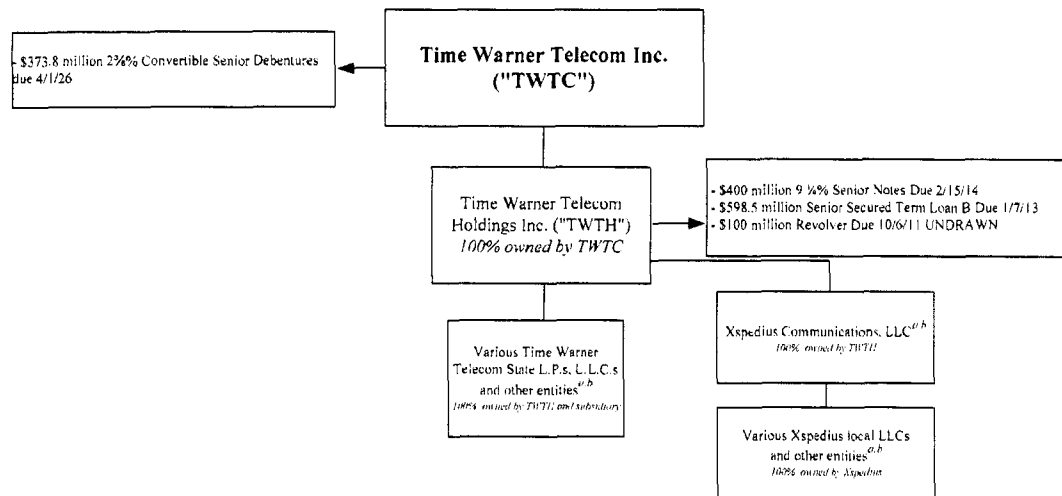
- \$373.8 million 2⅜% Convertible Senior Debentures due 4/1/26

Time Warner Telecom Inc. ("TWTC")

Time Warner Telecom Holdings Inc. ("TWTH") *100% owned by TWTC*

- \$400 million 9 ¼% Senior Notes Due 2/15/14
- \$598.5 million Senior Secured Term Loan B Due 1/7/13
- \$100 million Revolver Due 10/6/11 UNDRAWN

Various Time Warner Telecom State L.P.s, L.L.C.s and other entities$^{a,b}$
*100% owned by TWTH and subsidiary*

Xspedius Communications, LLC$^{a,b}$
*100% owned by TWTH*

Various Xspedius local LLCs and other entities$^{a,b}$
*100% owned by Xspedius*